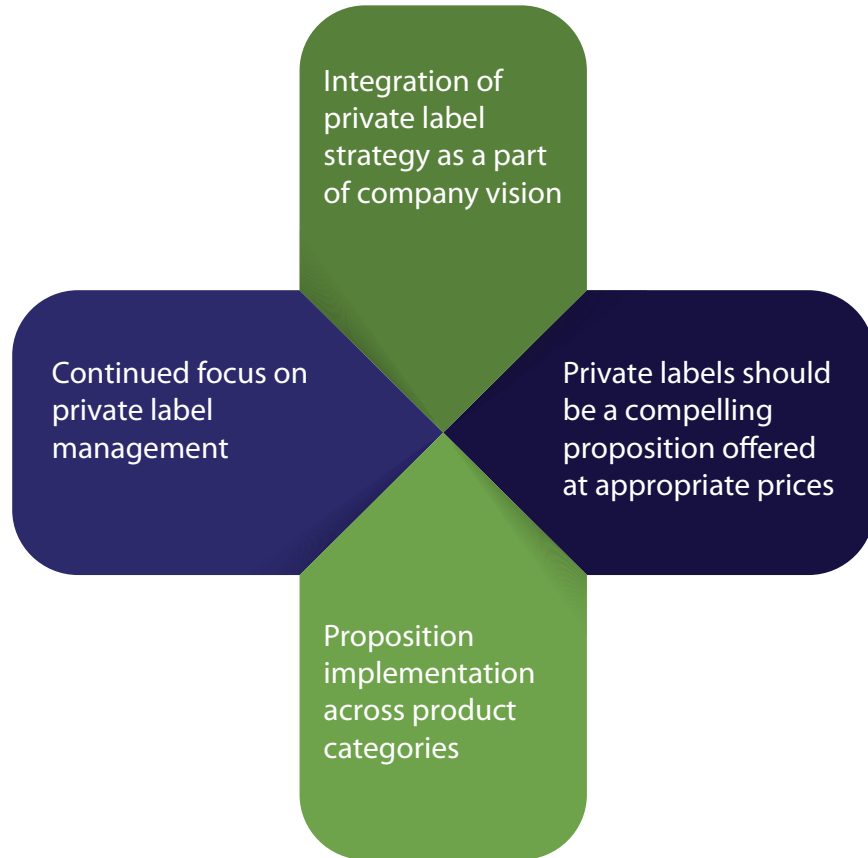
Integration of private label strategy as a part of company vision

Continued focus on private label management

Private labels should be a compelling proposition offered at appropriate prices

Proposition implementation across product categories